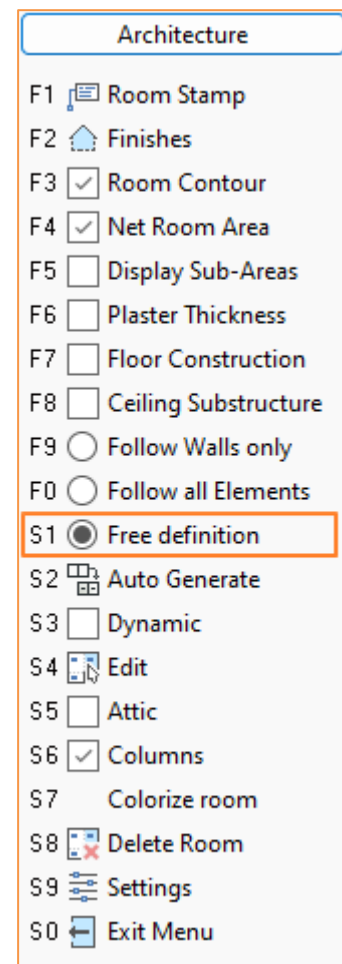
Architecture

F1 Room Stamp
F2 Finishes
F3 Room Contour
F4 Net Room Area
F5 Display Sub-Areas
F6 Plaster Thickness
F7 Floor Construction
F8 Ceiling Substructure
F9 Follow Walls only
F0 Follow all Elements
S1 Free definition
S2 Auto Generate
S3 Dynamic
S4 Edit
S5 Attic
S6 Columns
S7 Colorize room
S8 Delete Room
S9 Settings
S0 Exit Menu